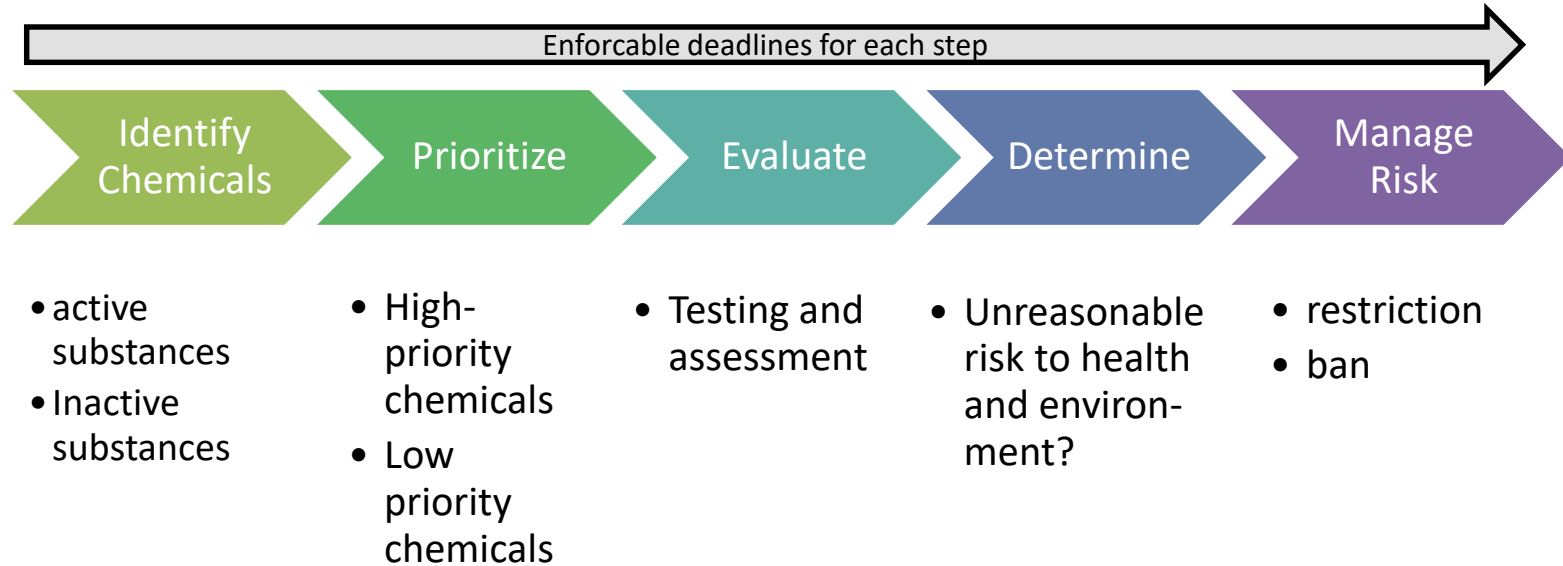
Enforcable deadlines for each step

Identify Chemicals

Prioritize

Evaluate

Determine

Manage Risk

- active substances
- Inactive substances

- High-priority chemicals
- Low priority chemicals

- Testing and assessment

- Unreasonable risk to health and environment?

- restriction
- ban